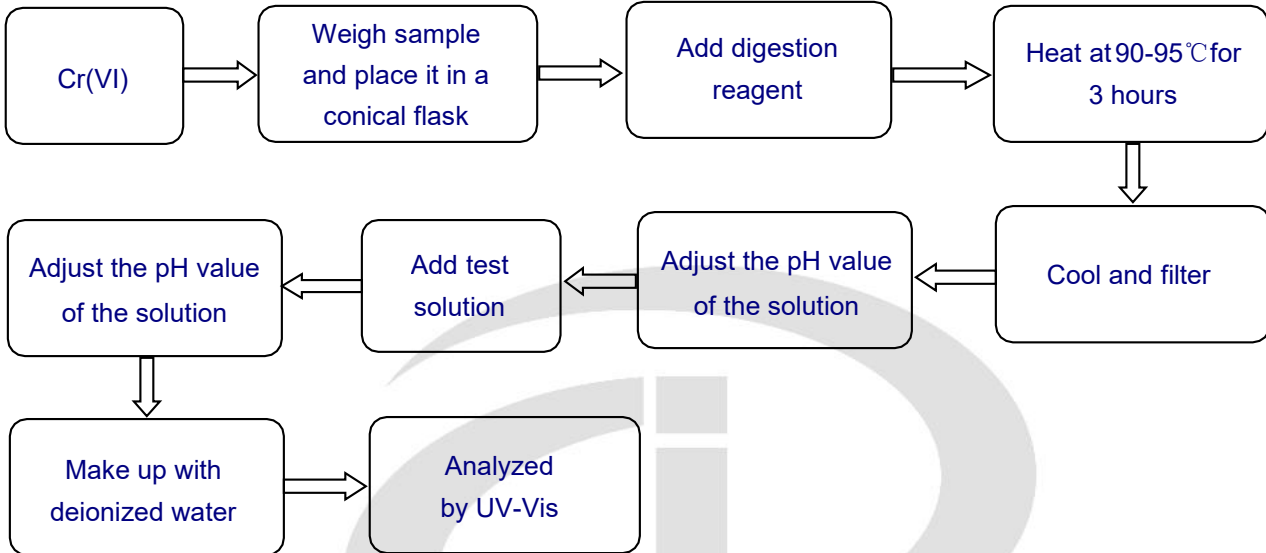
Cr(VI)

Weigh sample and place it in a conical flask

Add digestion reagent

Heat at 90-95℃ for 3 hours

Cool and filter

Adjust the pH value of the solution

Add test solution

Adjust the pH value of the solution

Make up with deionized water

Analyzed by UV-Vis